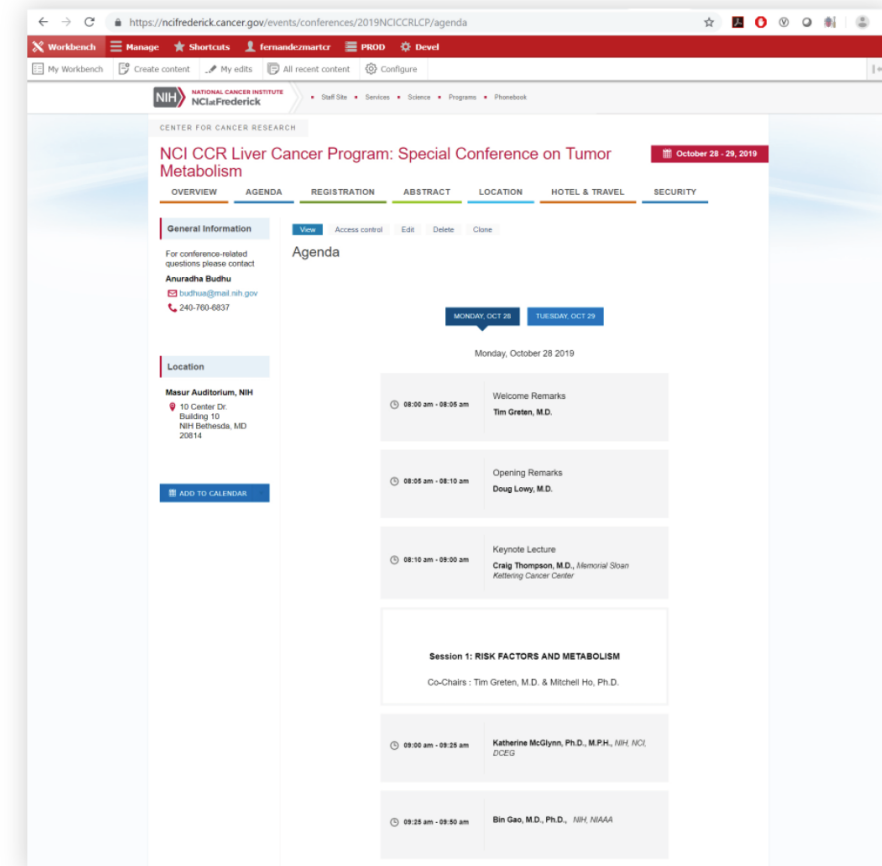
https://ncifrederick.cancer.gov/events/conferences/2019NCICCRLCP/agenda

Workbench Manage Shortcuts fernandezmartcr PROD Devel

My Workbench Create content My edits All recent content Configure

NIH NATIONAL CANCER INSTITUTE NCI at Frederick

Staff Site • Services • Science • Programs • Phonebook

CENTER FOR CANCER RESEARCH

NCI CCR Liver Cancer Program: Special Conference on Tumor Metabolism

October 28 - 29, 2019

OVERVIEW AGENDA REGISTRATION ABSTRACT LOCATION HOTEL & TRAVEL SECURITY

General Information

For conference-related questions please contact

Anuradha Budhu

budhua@mail.nih.gov

240-760-6837

Location

Masur Auditorium, NIH

10 Center Dr.
Building 10
NIH Bethesda, MD
20814

ADD TO CALENDAR

View Access control Edit Delete Clone

Agenda

MONDAY, OCT 28 TUESDAY, OCT 29

Monday, October 28 2019

08:00 am - 08:05 am
Welcome Remarks
Tim Greten, M.D.

08:05 am - 08:10 am
Opening Remarks
Doug Lowy, M.D.

08:10 am - 09:00 am
Keynote Lecture
Craig Thompson, M.D., Memorial Sloan Kettering Cancer Center

Session 1: RISK FACTORS AND METABOLISM

Co-Chairs : Tim Greten, M.D. & Mitchell Ho, Ph.D.

09:00 am - 09:25 am
Katherine McGlynn, Ph.D., M.P.H., NIH, NCI, DCEG

09:25 am - 09:50 am
Bin Gao, M.D., Ph.D., NIH, NIAAA